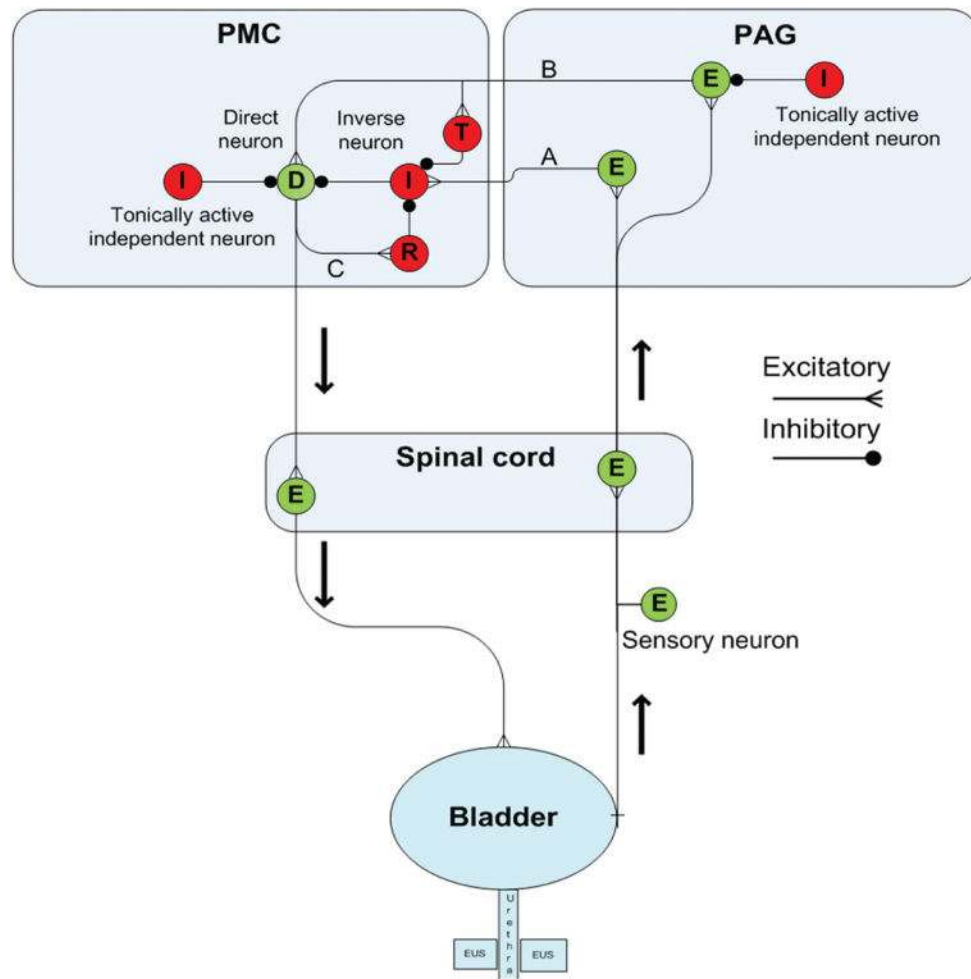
PMC

PAG

B

E

I

Tonically active independent neuron

Direct neuron

Inverse neuron

T

A

E

I

D

I

Tonically active independent neuron

R

C

Excitatory

Inhibitory

Spinal cord

E

E

E

Sensory neuron

Bladder

Urethra

EUS

EUS